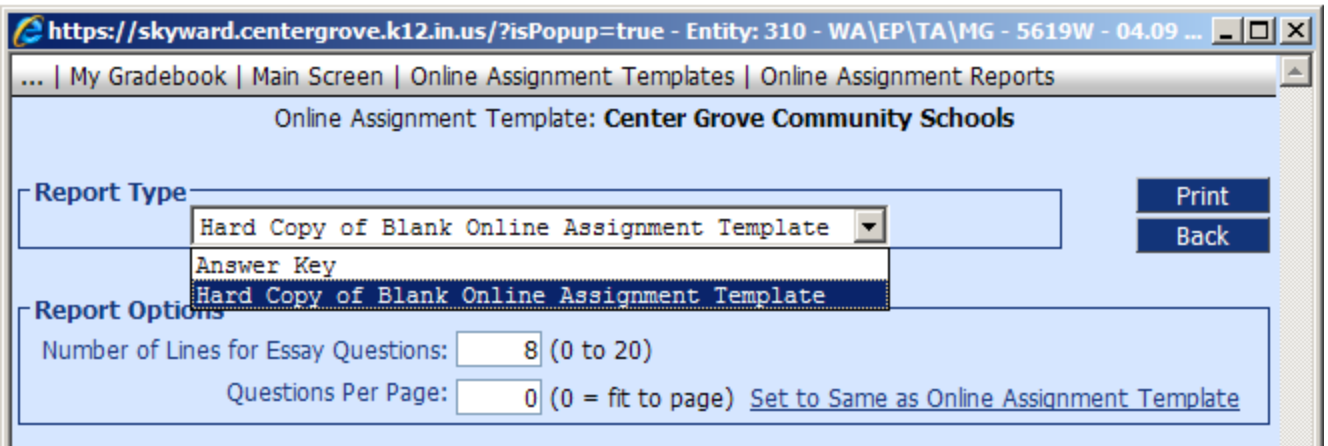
https://skyward.centergrove.k12.in.us/?isPopup=true - Entity: 310 - WA\EP\TA\MG - 5619W - 04.09 ...

... | My Gradebook | Main Screen | Online Assignment Templates | Online Assignment Reports

Online Assignment Template: **Center Grove Community Schools**

Report Type

Hard Copy of Blank Online Assignment Template

Answer Key

Hard Copy of Blank Online Assignment Template

Print

Back

Report Options

Number of Lines for Essay Questions: 8 (0 to 20)

Questions Per Page: 0 (0 = fit to page) Set to Same as Online Assignment Template